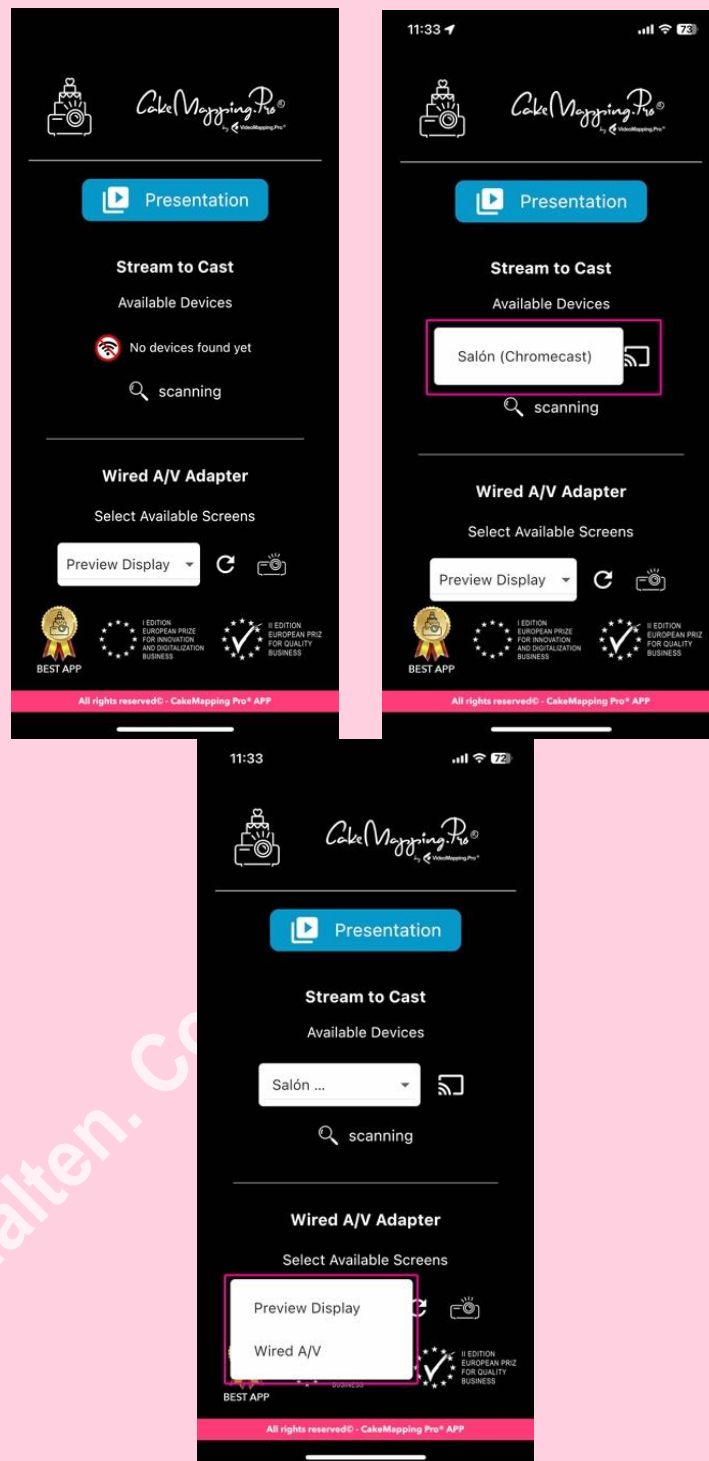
CakeMapping.Pro®
by VideoMapping.Pro®

Presentation

Stream to Cast

Available Devices

No devices found yet

scanning

Wired A/V Adapter

Select Available Screens

Preview Display

BEST APP

I EDITION EUROPEAN PRIZE FOR INNOVATION AND DIGITALIZATION BUSINESS

II EDITION EUROPEAN PRIZ FOR QUALITY BUSINESS

All rights reserved© - CakeMapping Pro® APP

11:33

73

CakeMapping.Pro®
by VideoMapping.Pro®

Presentation

Stream to Cast

Available Devices

Salón (Chromecast)

scanning

Wired A/V Adapter

Select Available Screens

Preview Display

BEST APP

I EDITION EUROPEAN PRIZE FOR INNOVATION AND DIGITALIZATION BUSINESS

II EDITION EUROPEAN PRIZ FOR QUALITY BUSINESS

All rights reserved© - CakeMapping Pro® APP

11:33

72

CakeMapping.Pro®
by VideoMapping.Pro®

Presentation

Stream to Cast

Available Devices

Salón ...

scanning

Wired A/V Adapter

Select Available Screens

Preview Display

Wired A/V

BEST APP

BUSINESS

II EDITION EUROPEAN PRIZ FOR QUALITY BUSINESS

All rights reserved© - CakeMapping Pro® APP

alten. co